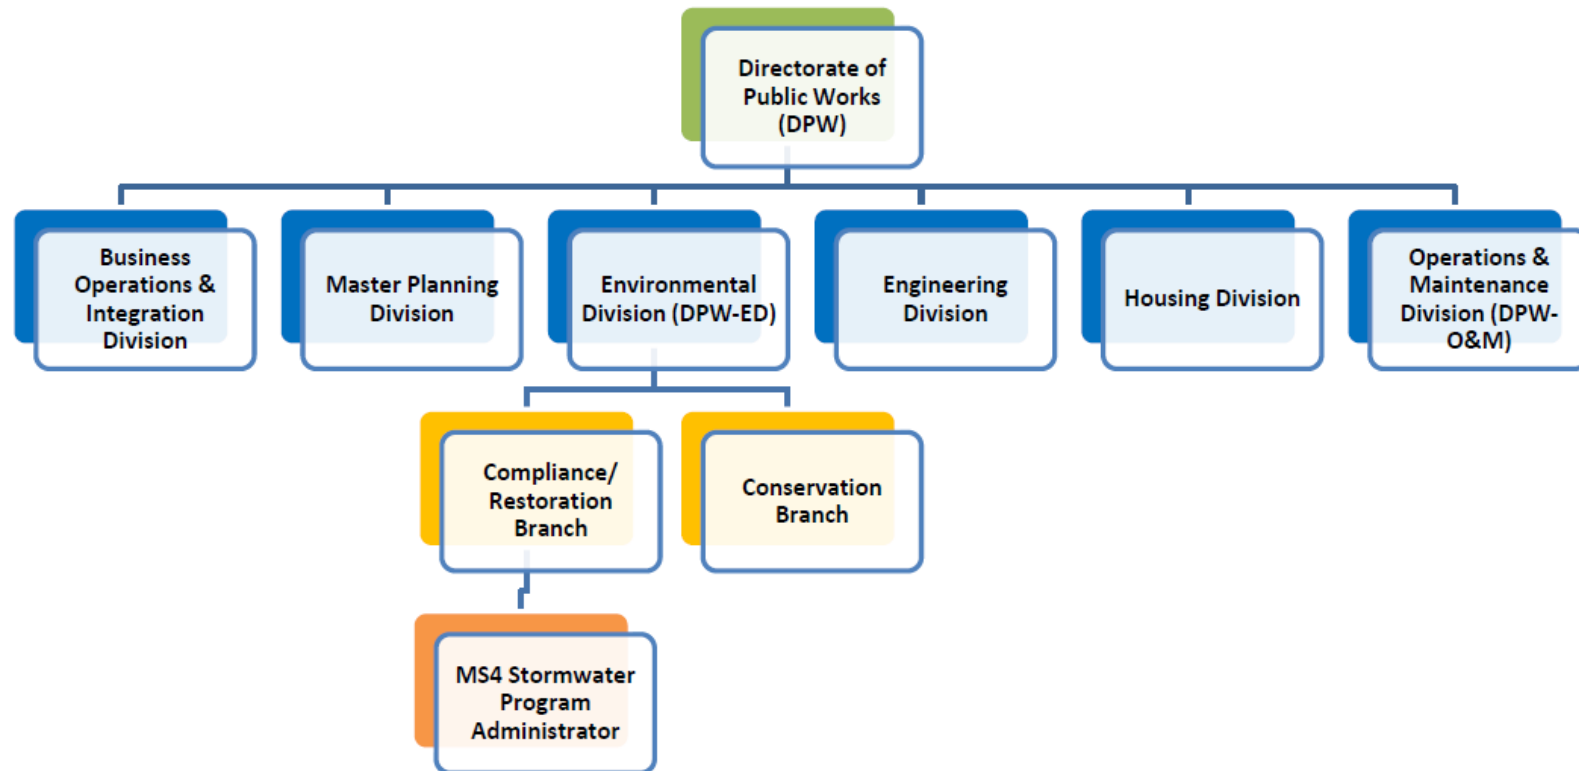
Directorate of Public Works (DPW)

Business Operations & Integration Division

Master Planning Division

Environmental Division (DPW-ED)

Engineering Division

Housing Division

Operations & Maintenance Division (DPW-O&M)

Compliance/ Restoration Branch

Conservation Branch

MS4 Stormwater Program Administrator